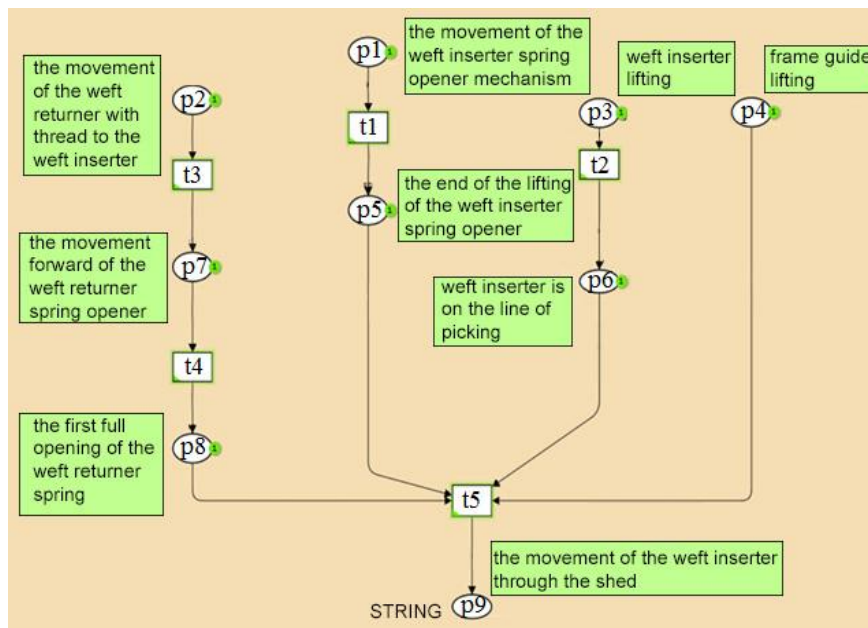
the movement of the weft returner with thread to the weft inserter

p2

t3

the movement forward of the weft returner spring opener

p7

t4

the first full opening of the weft returner spring

p8

p1

the movement of the weft inserter spring opener mechanism

t1

p5

the end of the lifting of the weft inserter spring opener

weft inserter lifting

p3

t2

weft inserter is on the line of picking

p6

frame guide lifting

p4

t5

the movement of the weft inserter through the shed

STRING p9